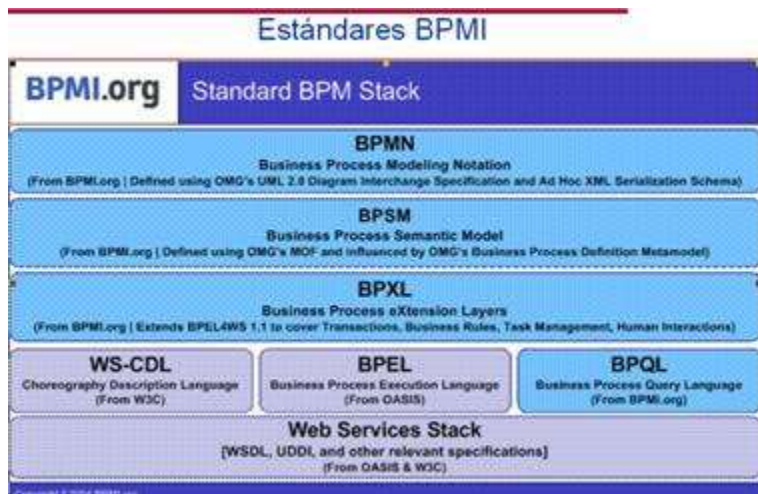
Estándares BPMI

BPMI.org

Standard BPM Stack

BPMN
Business Process Modeling Notation
(From BPMI.org | Defined using OMG's UML 2.0 Diagram Interchange Specification and Ad Hoc XML Serialization Schema)

BPSM
Business Process Semantic Model
(From BPMI.org | Defined using OMG's MOF and influenced by OMG's Business Process Definition Metamodel)

BPXL
Business Process eXtension Layers
(From BPMI.org | Extends BPEL4WS 1.1 to cover Transactions, Business Rules, Task Management, Human Interactions)

WS-CDL
Choreography Description Language
(From W3C)

BPEL
Business Process Execution Language
(From OASIS)

BPQL
Business Process Query Language
(From BPMI.org)

Web Services Stack
[WSDL, UDDI, and other relevant specifications]
(From OASIS & W3C)

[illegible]